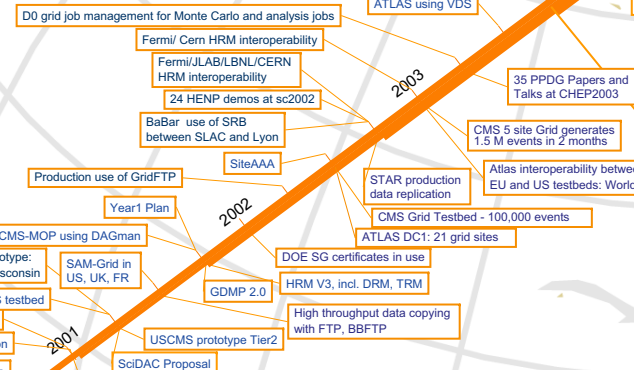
ATLAS using VDS

D0 grid job management for Monte Carlo and analysis jobs

Fermi/ Cern HRM interoperability

Fermi/JLAB/LBNL/CERN HRM interoperability

24 HENP demos at sc2002

BaBar use of SRB between SLAC and Lyon

2003

35 PPDG Papers and Talks at CHEP2003

CMS 5 site Grid generates 1.5 M events in 2 months

Atlas interoperability betwe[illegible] EU and US testbeds: World

SiteAAA

STAR production data replication

Production use of GridFTP

CMS Grid Testbed - 100,000 events

2002

Year1 Plan

ATLAS DC1: 21 grid sites

CMS-MOP using DAGman

DOE SG certificates in use

otype: sconsin

SAM-Grid in US, UK, FR

GDMP 2.0

HRM V3, incl. DRM, TRM

s testbed

High throughput data copying with FTP, BBFTP

on

2001

USCMS prototype Tier2

SciDAC Proposal